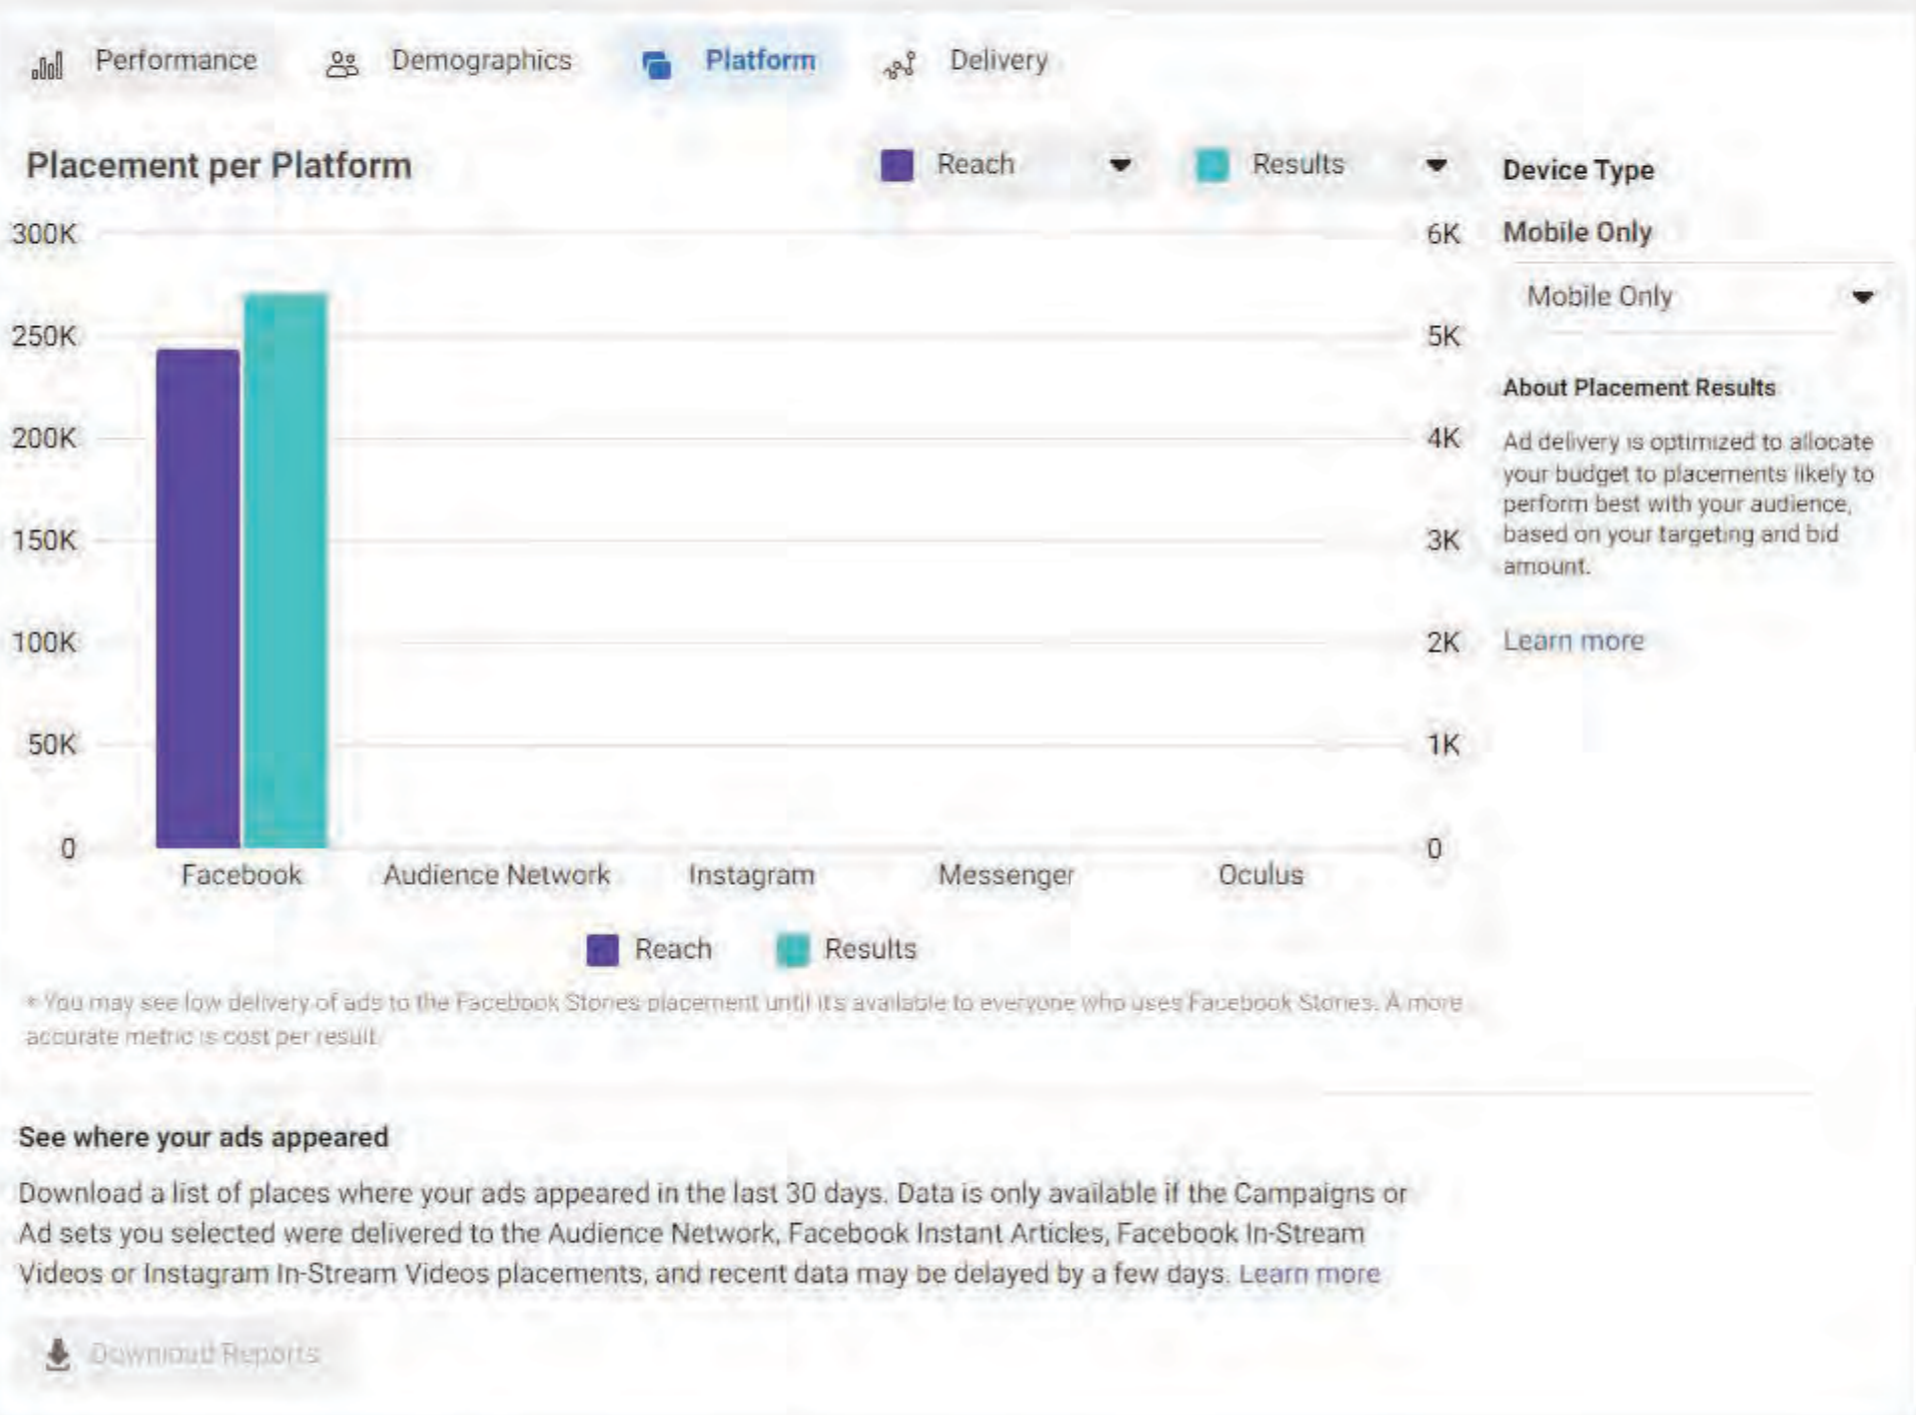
Performance Demographics Platform Delivery

Placement per Platform

Reach Results

Device Type

Mobile Only

Mobile Only

About Placement Results

Ad delivery is optimized to allocate your budget to placements likely to perform best with your audience, based on your targeting and bid amount.

Learn more

300K 250K 200K 150K 100K 50K 0

6K 5K 4K 3K 2K 1K 0

Facebook Audience Network Instagram Messenger Oculus

Reach Results

* You may see low delivery of ads to the Facebook Stories placement until it's available to everyone who uses Facebook Stories. A more accurate metric is cost per result.

See where your ads appeared

Download a list of places where your ads appeared in the last 30 days. Data is only available if the Campaigns or Ad sets you selected were delivered to the Audience Network, Facebook Instant Articles, Facebook In-Stream Videos or Instagram In-Stream Videos placements, and recent data may be delayed by a few days. Learn more

Download Reports